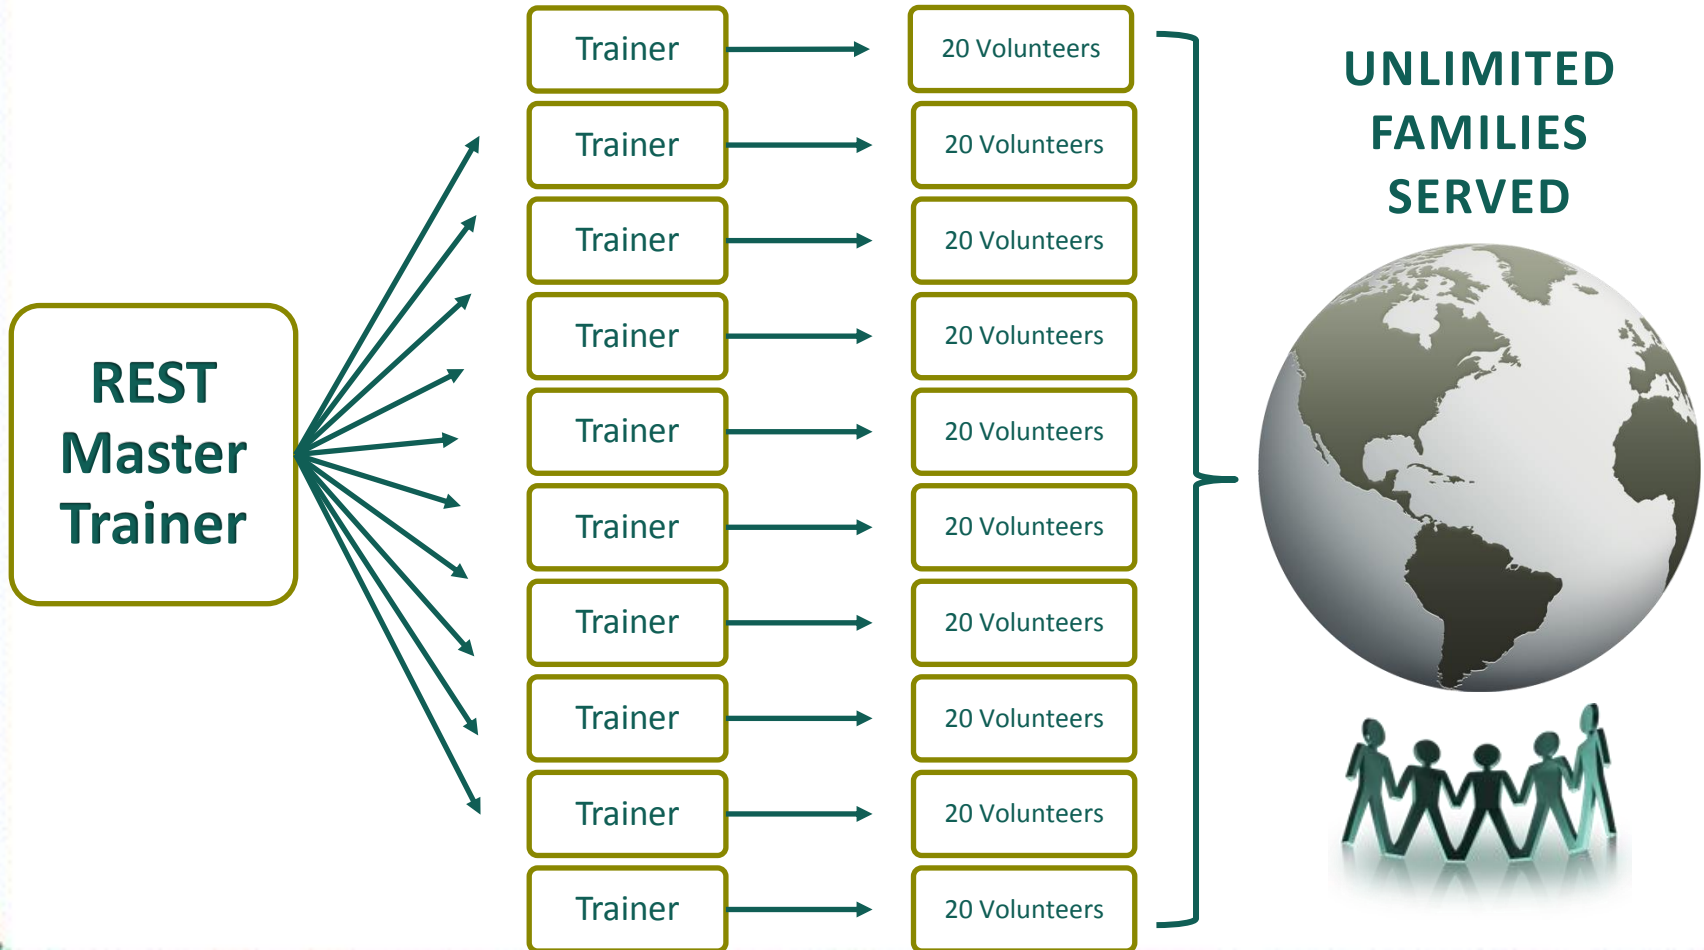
REST Master Trainer

Trainer
Trainer
Trainer
Trainer
Trainer
Trainer
Trainer
Trainer
Trainer
Trainer

20 Volunteers
20 Volunteers
20 Volunteers
20 Volunteers
20 Volunteers
20 Volunteers
20 Volunteers
20 Volunteers
20 Volunteers
20 Volunteers

UNLIMITED FAMILIES SERVED